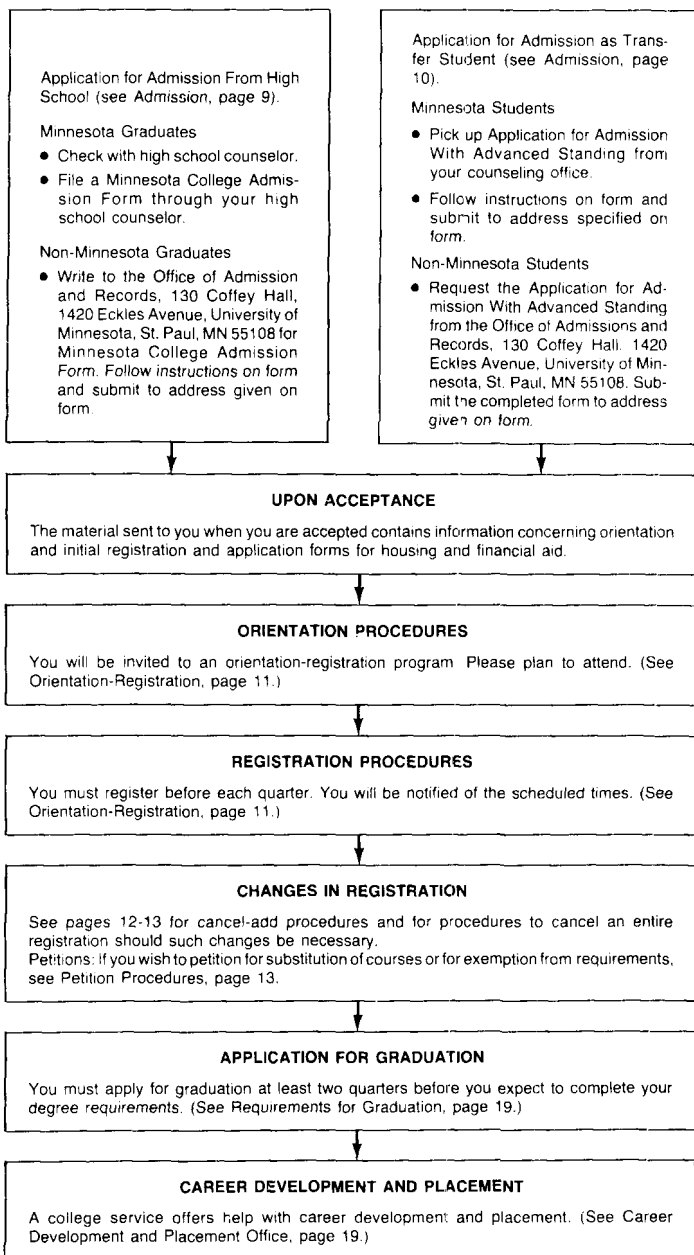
Application for Admission From High School (see Admission, page 9).

Minnesota Graduates

- Check with high school counselor.
- File a Minnesota College Admission Form through your high school counselor.

Non-Minnesota Graduates

- Write to the Office of Admission and Records, 130 Coffey Hall, 1420 Eckles Avenue, University of Minnesota, St. Paul, MN 55108 for Minnesota College Admission Form. Follow instructions on form and submit to address given on form.

Application for Admission as Transfer Student (see Admission, page 10).

Minnesota Students

- Pick up Application for Admission With Advanced Standing from your counseling office.
- Follow instructions on form and submit to address specified on form.

Non-Minnesota Students

- Request the Application for Admission With Advanced Standing from the Office of Admissions and Records, 130 Coffey Hall, 1420 Eckles Avenue, University of Minnesota, St. Paul, MN 55108. Submit the completed form to address given on form.

UPON ACCEPTANCE

The material sent to you when you are accepted contains information concerning orientation and initial registration and application forms for housing and financial aid.

ORIENTATION PROCEDURES

You will be invited to an orientation-registration program Please plan to attend. (See Orientation-Registration, page 11.)

REGISTRATION PROCEDURES

You must register before each quarter. You will be notified of the scheduled times. (See Orientation-Registration, page 11.)

CHANGES IN REGISTRATION

See pages 12-13 for cancel-add procedures and for procedures to cancel an entire registration should such changes be necessary.
Petitions: If you wish to petition for substitution of courses or for exemption from requirements, see Petition Procedures, page 13.

APPLICATION FOR GRADUATION

You must apply for graduation at least two quarters before you expect to complete your degree requirements. (See Requirements for Graduation, page 19.)

CAREER DEVELOPMENT AND PLACEMENT

A college service offers help with career development and placement. (See Career Development and Placement Office, page 19.)